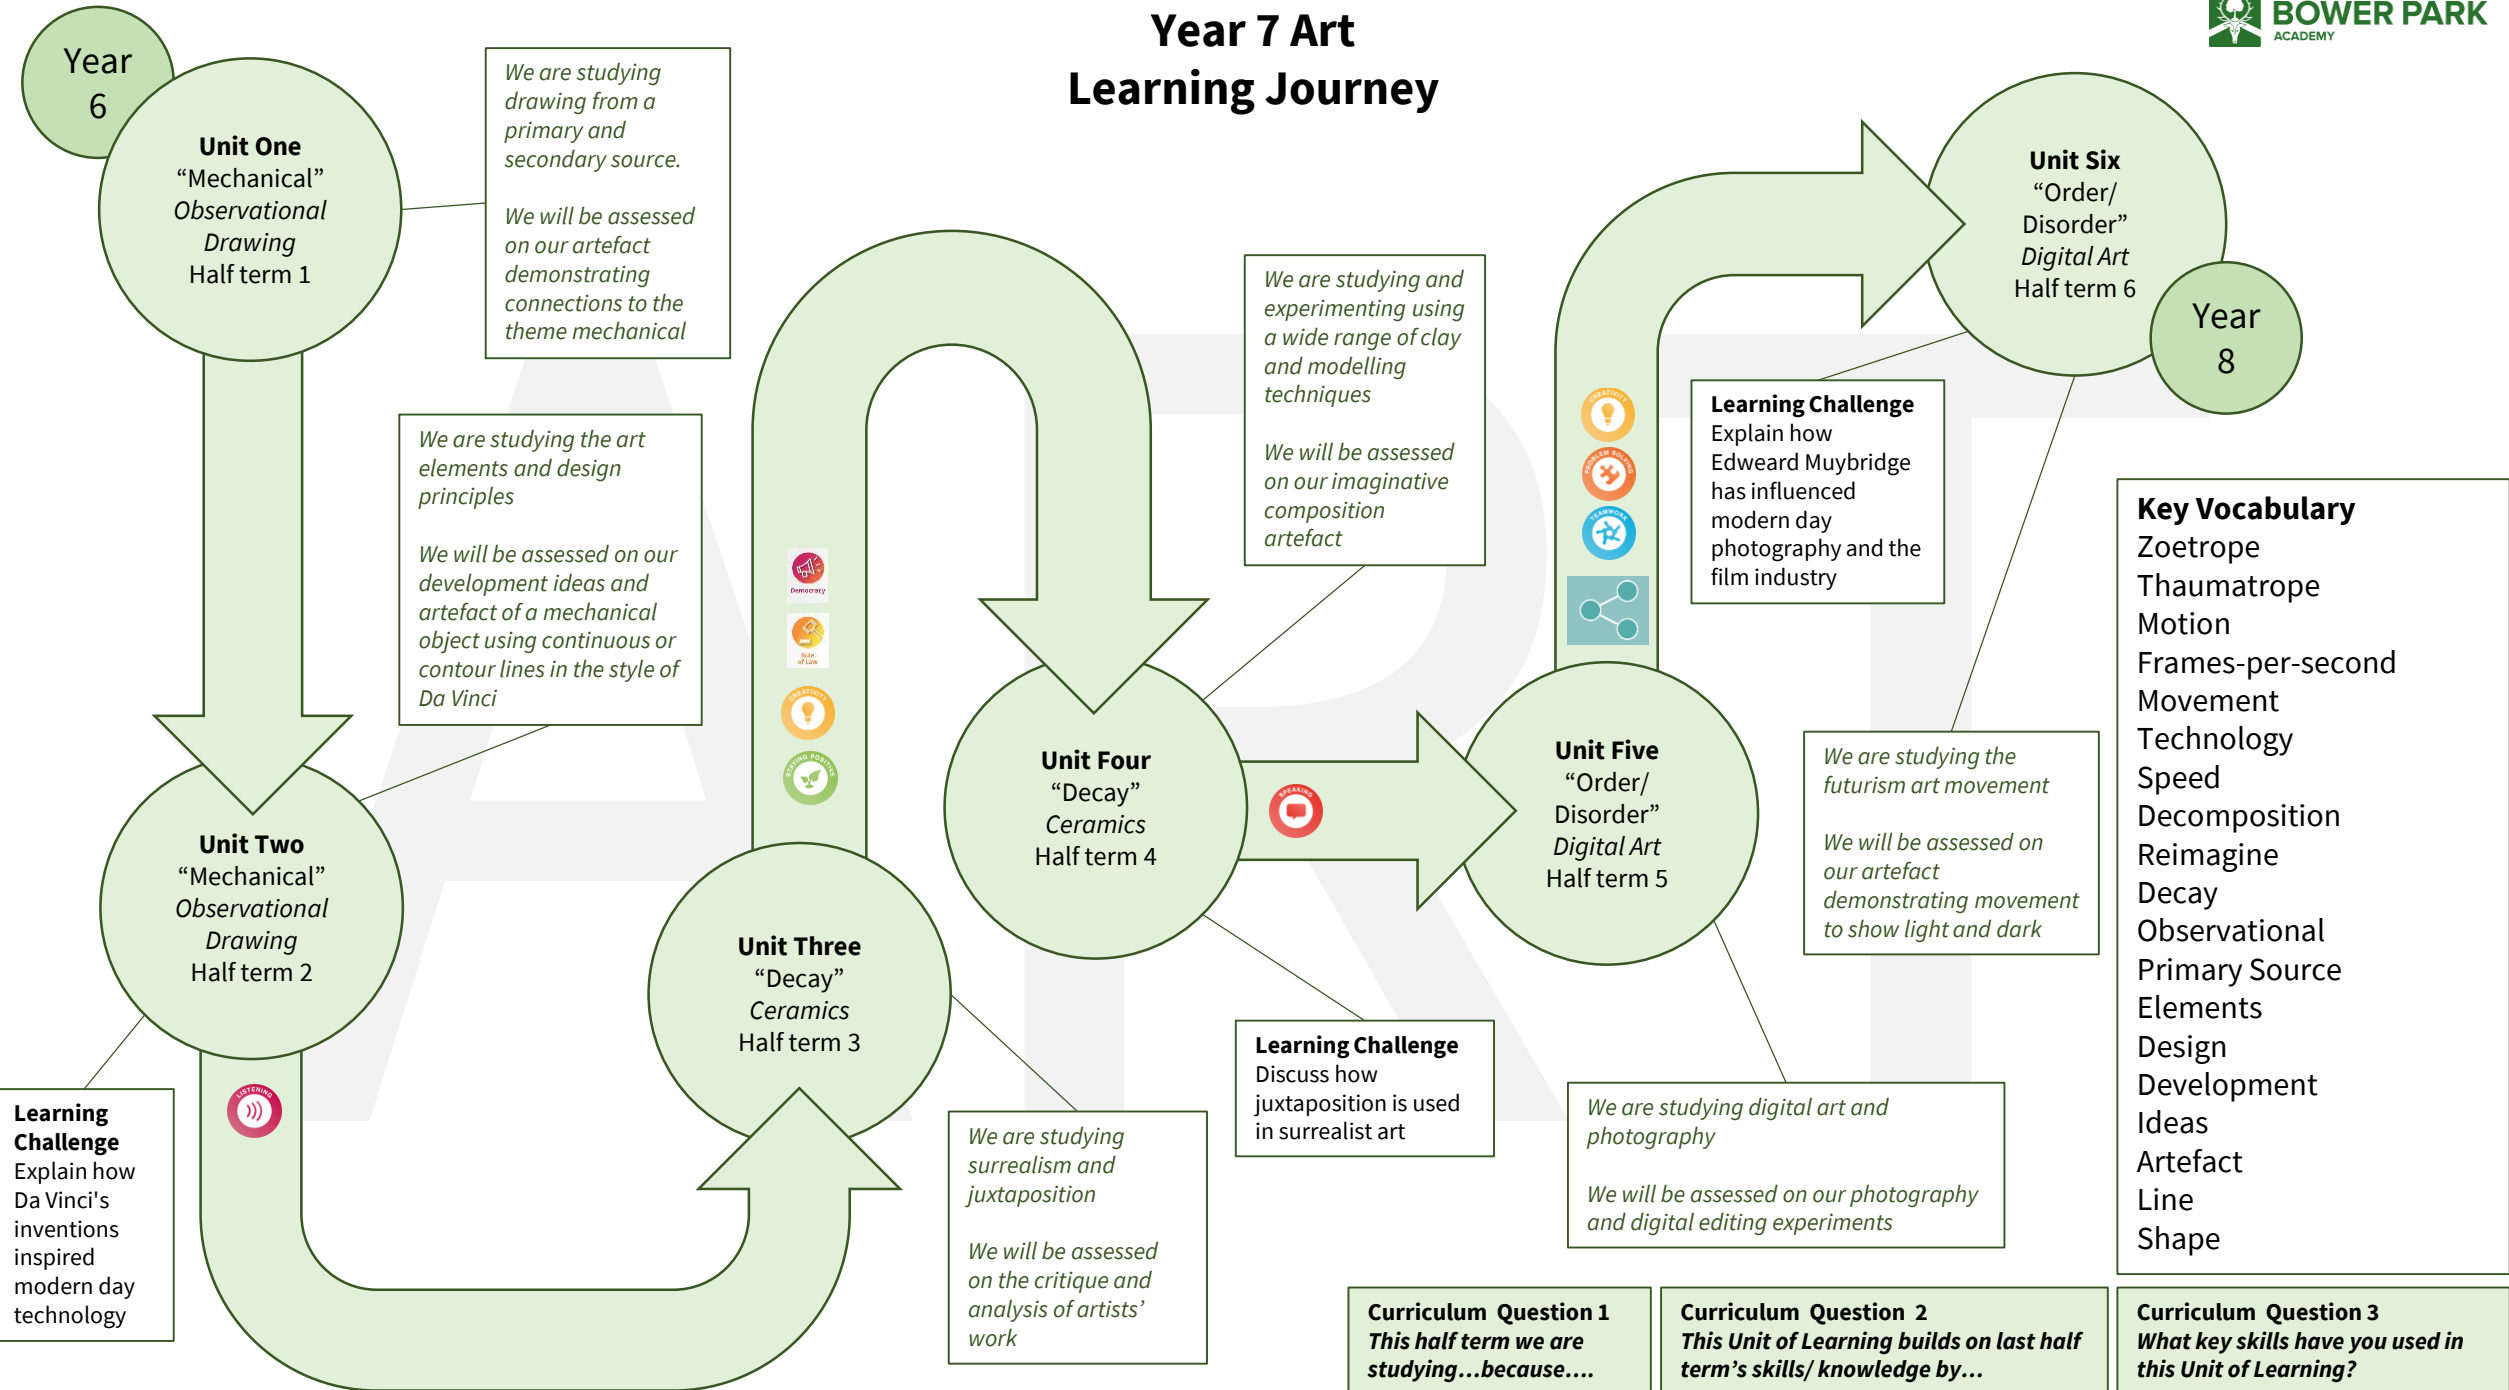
Year 7 Art
Learning Journey

BOWER PARK
ACADEMY

Year 6

Unit One
“Mechanical”
Observational Drawing
Half term 1

We are studying drawing from a primary and secondary source.

We will be assessed on our artefact demonstrating connections to the theme mechanical

We are studying the art elements and design principles

We will be assessed on our development ideas and artefact of a mechanical object using continuous or contour lines in the style of Da Vinci

Unit Two
“Mechanical”
Observational Drawing
Half term 2

Learning Challenge
Explain how Da Vinci's inventions inspired modern day technology

Unit Three
“Decay”
Ceramics
Half term 3

We are studying surrealism and juxtaposition

We will be assessed on the critique and analysis of artists’ work

Unit Four
“Decay”
Ceramics
Half term 4

We are studying and experimenting using a wide range of clay and modelling techniques

We will be assessed on our imaginative composition artefact

Learning Challenge
Discuss how juxtaposition is used in surrealist art

Unit Five
“Order/ Disorder”
Digital Art
Half term 5

We are studying digital art and photography

We will be assessed on our photography and digital editing experiments

We are studying the futurism art movement

We will be assessed on our artefact demonstrating movement to show light and dark

Learning Challenge
Explain how Edweard Muybridge has influenced modern day photography and the film industry

Unit Six
“Order/ Disorder”
Digital Art
Half term 6

Year 8

Key Vocabulary
Zoetrope
Thaumatrope
Motion
Frames-per-second
Movement
Technology
Speed
Decomposition
Reimagine
Decay
Observational
Primary Source
Elements
Design
Development
Ideas
Artefact
Line
Shape

Curriculum Question 1
This half term we are studying…because….

Curriculum Question 2
This Unit of Learning builds on last half term’s skills/ knowledge by…

Curriculum Question 3
What key skills have you used in this Unit of Learning?